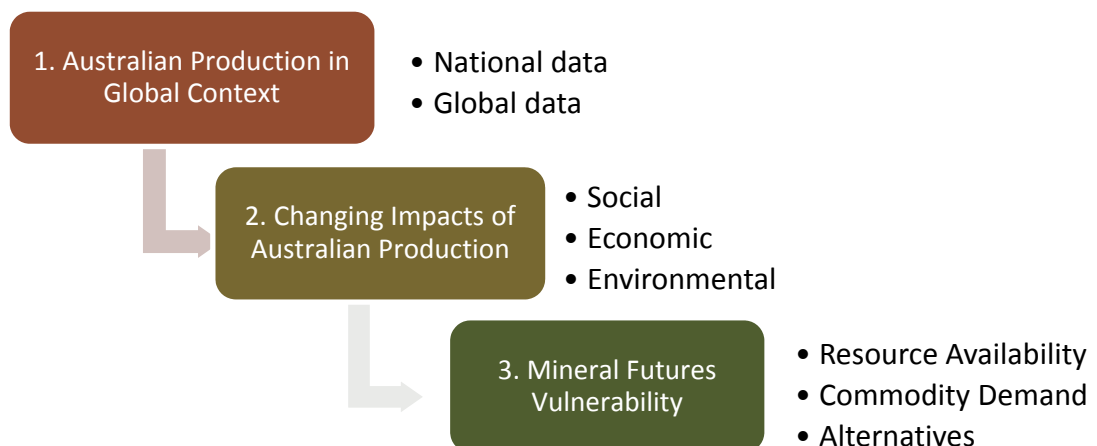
1. Australian Production in Global Context

• National data
• Global data

2. Changing Impacts of Australian Production

• Social
• Economic
• Environmental

3. Mineral Futures Vulnerability

• Resource Availability
• Commodity Demand
• Alternatives